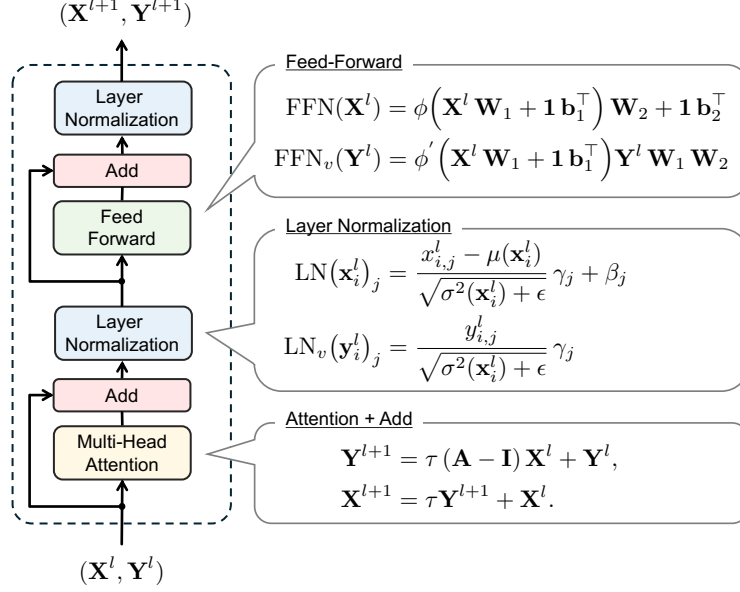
$(\mathbf{X}^{l+1}, \mathbf{Y}^{l+1})$

Layer Normalization

Add

Feed Forward

Layer Normalization

Add

Multi-Head Attention

$(\mathbf{X}^{l}, \mathbf{Y}^{l})$

Feed-Forward

$\mathrm{FFN}(\mathbf{X}^l) = \phi\Big(\mathbf{X}^l\,\mathbf{W}_1 + \mathbf{1}\,\mathbf{b}_1^\top\Big)\,\mathbf{W}_2 + \mathbf{1}\,\mathbf{b}_2^\top$

$\mathrm{FFN}_v(\mathbf{Y}^l) = \phi^{'}\Big(\mathbf{X}^l\,\mathbf{W}_1 + \mathbf{1}\,\mathbf{b}_1^\top\Big)\mathbf{Y}^l\,\mathbf{W}_1\,\mathbf{W}_2$

Layer Normalization

$\mathrm{LN}\big(\mathbf{x}_i^l\big)_j = \frac{x_{i,j}^l - \mu(\mathbf{x}_i^l)}{\sqrt{\sigma^2(\mathbf{x}_i^l) + \epsilon}}\,\gamma_j + \beta_j$

$\mathrm{LN}_v\big(\mathbf{y}_i^l\big)_j = \frac{y_{i,j}^l}{\sqrt{\sigma^2(\mathbf{x}_i^l) + \epsilon}}\,\gamma_j$

Attention + Add

$\mathbf{Y}^{l+1} = \tau\,(\mathbf{A} - \mathbf{I})\,\mathbf{X}^l + \mathbf{Y}^l,$

$\mathbf{X}^{l+1} = \tau\mathbf{Y}^{l+1} + \mathbf{X}^l.$